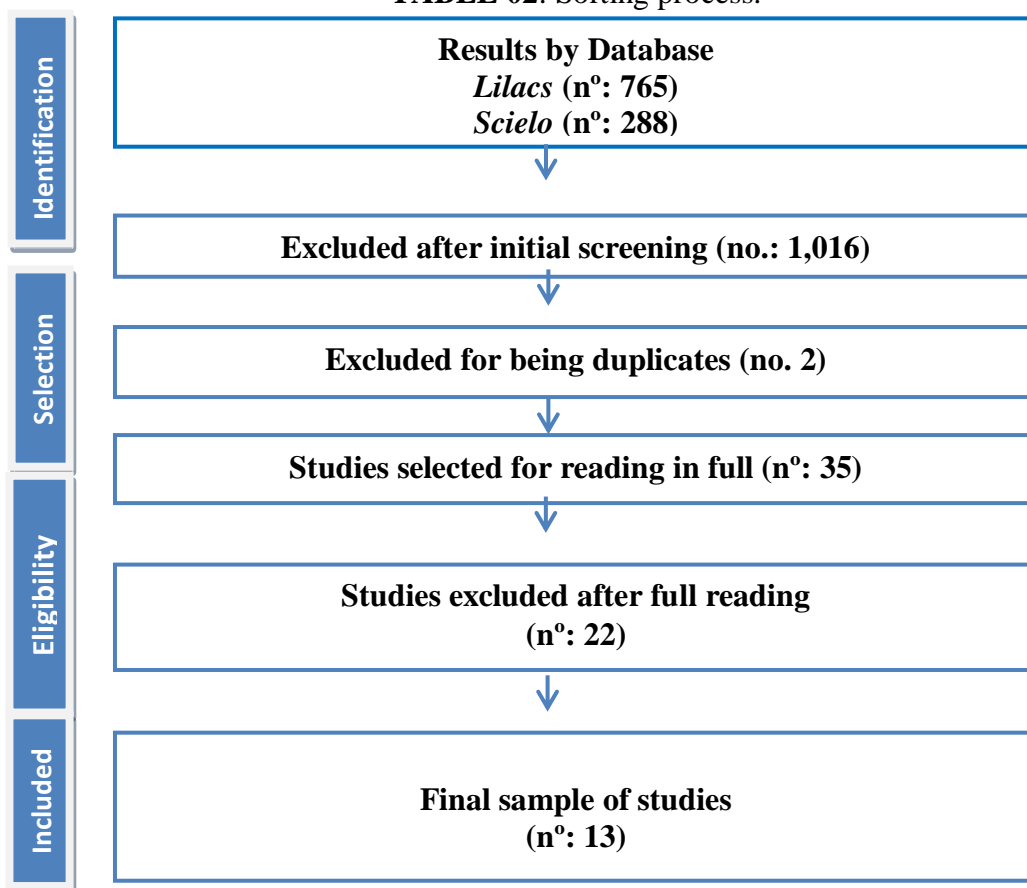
TABLE 02: Sorting process.

Identification

Results by Database
*Lilacs* (nº: 765)
*Scielo* (nº: 288)

Excluded after initial screening (no.: 1,016)

Selection

Excluded for being duplicates (no. 2)

Studies selected for reading in full (nº: 35)

Eligibility

Studies excluded after full reading
(nº: 22)

Included

Final sample of studies
(nº: 13)